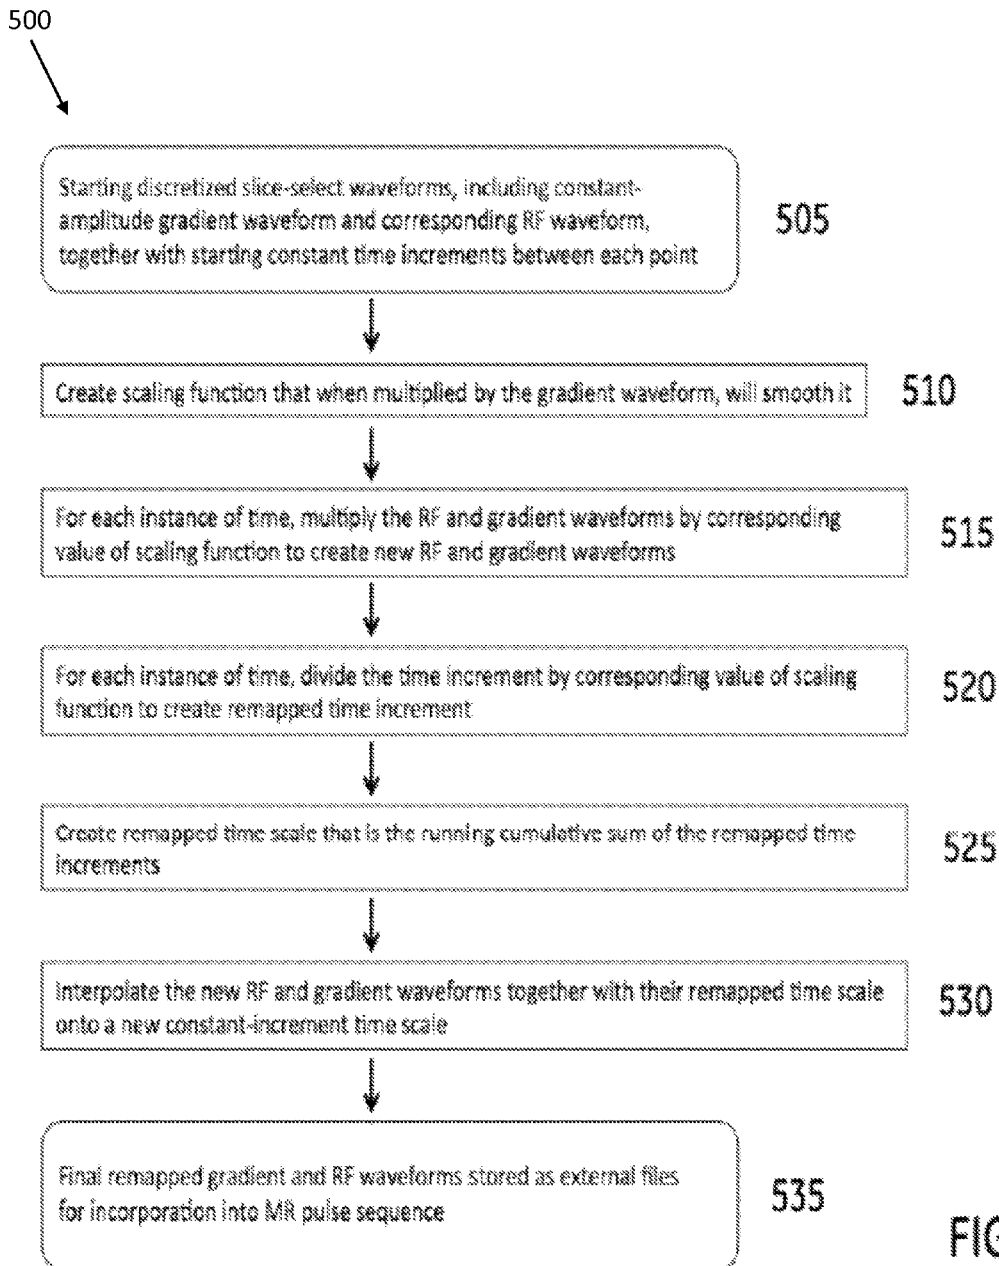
500

Starting discretized slice-select waveforms, including constant-amplitude gradient waveform and corresponding RF waveform, together with starting constant time increments between each point

505

Create scaling function that when multiplied by the gradient waveform, will smooth it

510

For each instance of time, multiply the RF and gradient waveforms by corresponding value of scaling function to create new RF and gradient waveforms

515

For each instance of time, divide the time increment by corresponding value of scaling function to create remapped time increment

520

Create remapped time scale that is the running cumulative sum of the remapped time increments

525

Interpolate the new RF and gradient waveforms together with their remapped time scale onto a new constant-increment time scale

530

Final remapped gradient and RF waveforms stored as external files for incorporation into MR pulse sequence

535

FIG